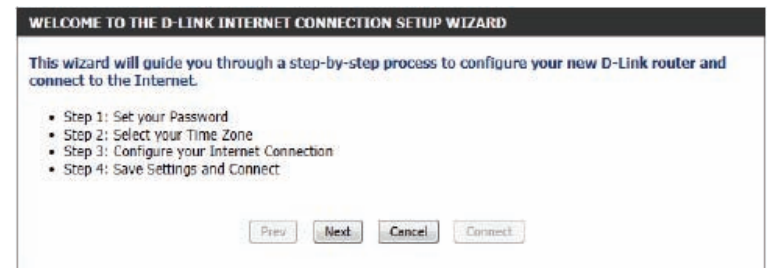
WELCOME TO THE D-LINK INTERNET CONNECTION SETUP WIZARD

This wizard will guide you through a step-by-step process to configure your new D-Link router and connect to the Internet.

- Step 1: Set your Password
- Step 2: Select your Time Zone
- Step 3: Configure your Internet Connection
- Step 4: Save Settings and Connect

Prev Next Cancel Connect